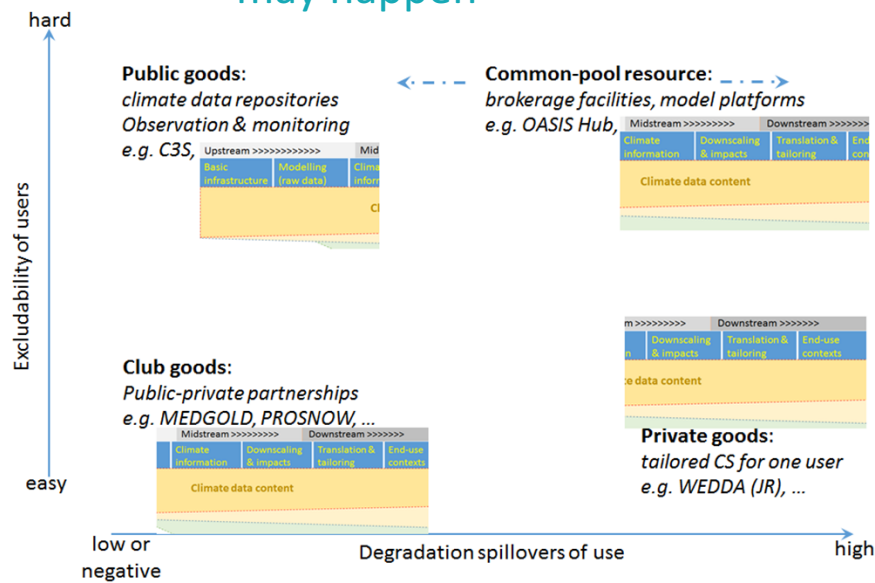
may happen

hard

Excludability of users

easy

Public goods:
climate data repositories
Observation & monitoring
e.g. C3S,

| Upstream >>>>>>>>>>>> | | Mid |
|---|---|---|
| Basic infrastructure | Modelling (raw data) | Clima inform |

Cl

Common-pool resource:
brokerage facilities, model platforms
e.g. OASIS Hub,

| Midstream >>>>>>>>>> | | Downstream >>>>>>>>> | |
|---|---|---|---|
| Climate information | Downscaling & impacts | Translation & tailoring | End |

Climate data content

Club goods:
Public-private partnerships
e.g. MEDGOLD, PROSNOW, ...

| Midstream >>>>>>>>>> | | Downstream >>>>>>>>> | |
|---|---|---|---|
| Climate information | Downscaling & impacts | Translation & tailoring | End-use contexts |

Climate data content

| m >>>>>>>>> | | Downstream >>>>>>> | |
|---|---|---|---|
| n | Downscaling & impacts | Translation & tailoring | End-use contexts |

e data content

Private goods:
tailored CS for one user
e.g. WEDDA (JR), ...

low or negative

Degradation spillovers of use

high